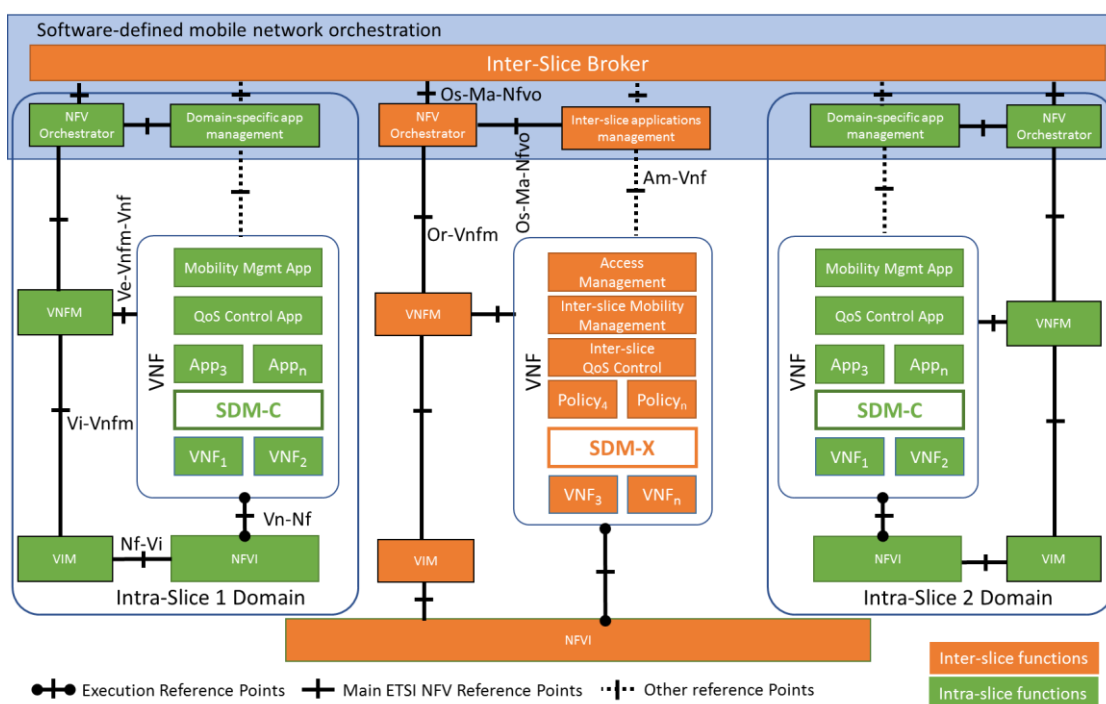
Software-defined mobile network orchestration

Inter-Slice Broker

NFV Orchestrator

Domain-specific app management

Os-Ma-Nfvo

NFV Orchestrator

Inter-slice applications management

Domain-specific app management

NFV Orchestrator

Ve-Vnfm-Vnf

Os-Ma-Nfvo

Am-Vnf

Or-Vnfm

Mobility Mgmt App

VNFM

QoS Control App

VNF

$App_3$

$App_n$

SDM-C

Vi-Vnfm

$VNF_1$

$VNF_2$

Access Management

VNFM

Inter-slice Mobility Management

VNF

Inter-slice QoS Control

$Policy_4$

$Policy_n$

SDM-X

$VNF_3$

$VNF_n$

Mobility Mgmt App

QoS Control App

VNFM

VNF

$App_3$

$App_n$

SDM-C

$VNF_1$

$VNF_2$

Vn-Nf

VIM

Nf-Vi

NFVI

Intra-Slice 1 Domain

VIM

NFVI

VIM

Intra-Slice 2 Domain

NFVI

Execution Reference Points

Main ETSI NFV Reference Points

Other reference Points

Inter-slice functions

Intra-slice functions